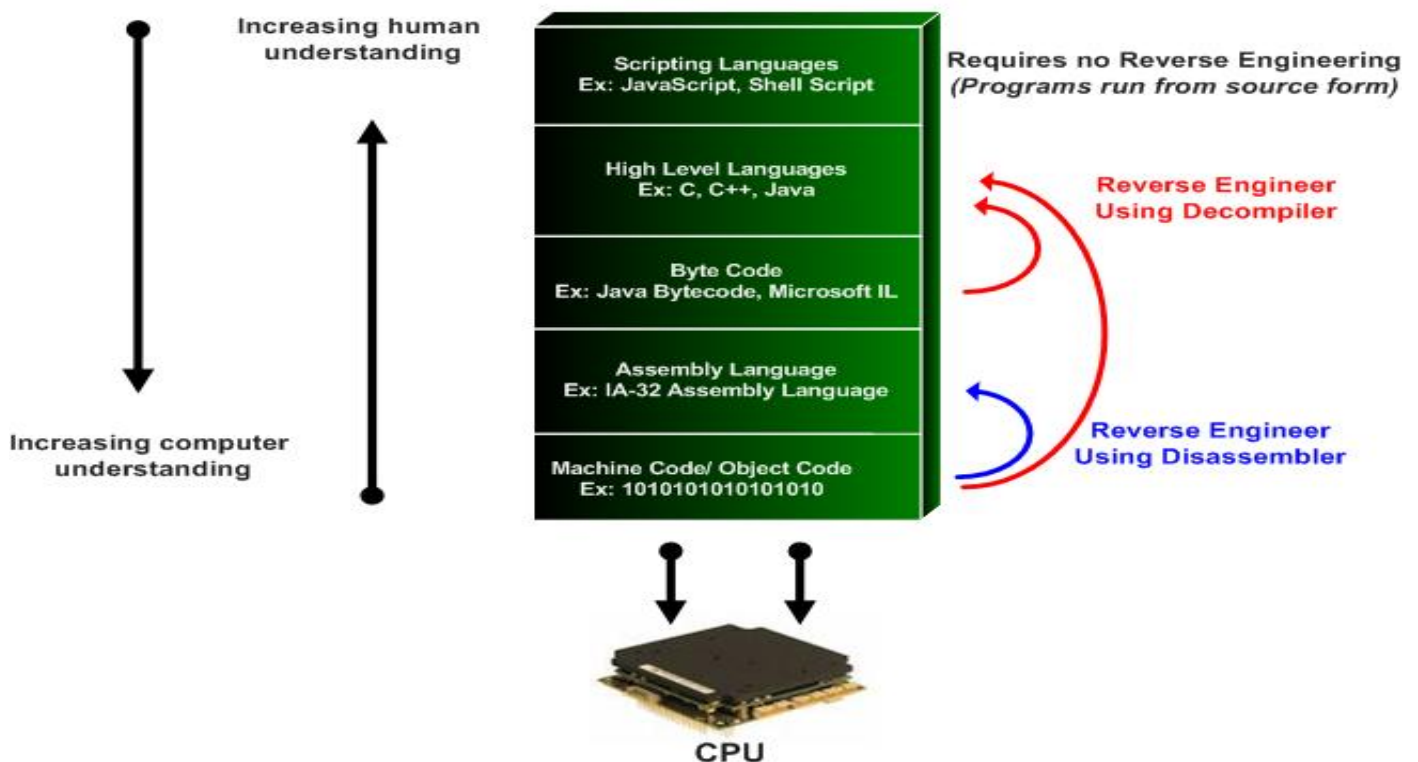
Increasing human understanding

Scripting Languages
Ex: JavaScript, Shell Script

Requires no Reverse Engineering
*(Programs run from source form)*

High Level Languages
Ex: C, C++, Java

Reverse Engineer
Using Decompiler

Byte Code
Ex: Java Bytecode, Microsoft IL

Assembly Language
Ex: IA-32 Assembly Language

Increasing computer understanding

Machine Code/ Object Code
Ex: 1010101010101010

Reverse Engineer
Using Disassembler

CPU